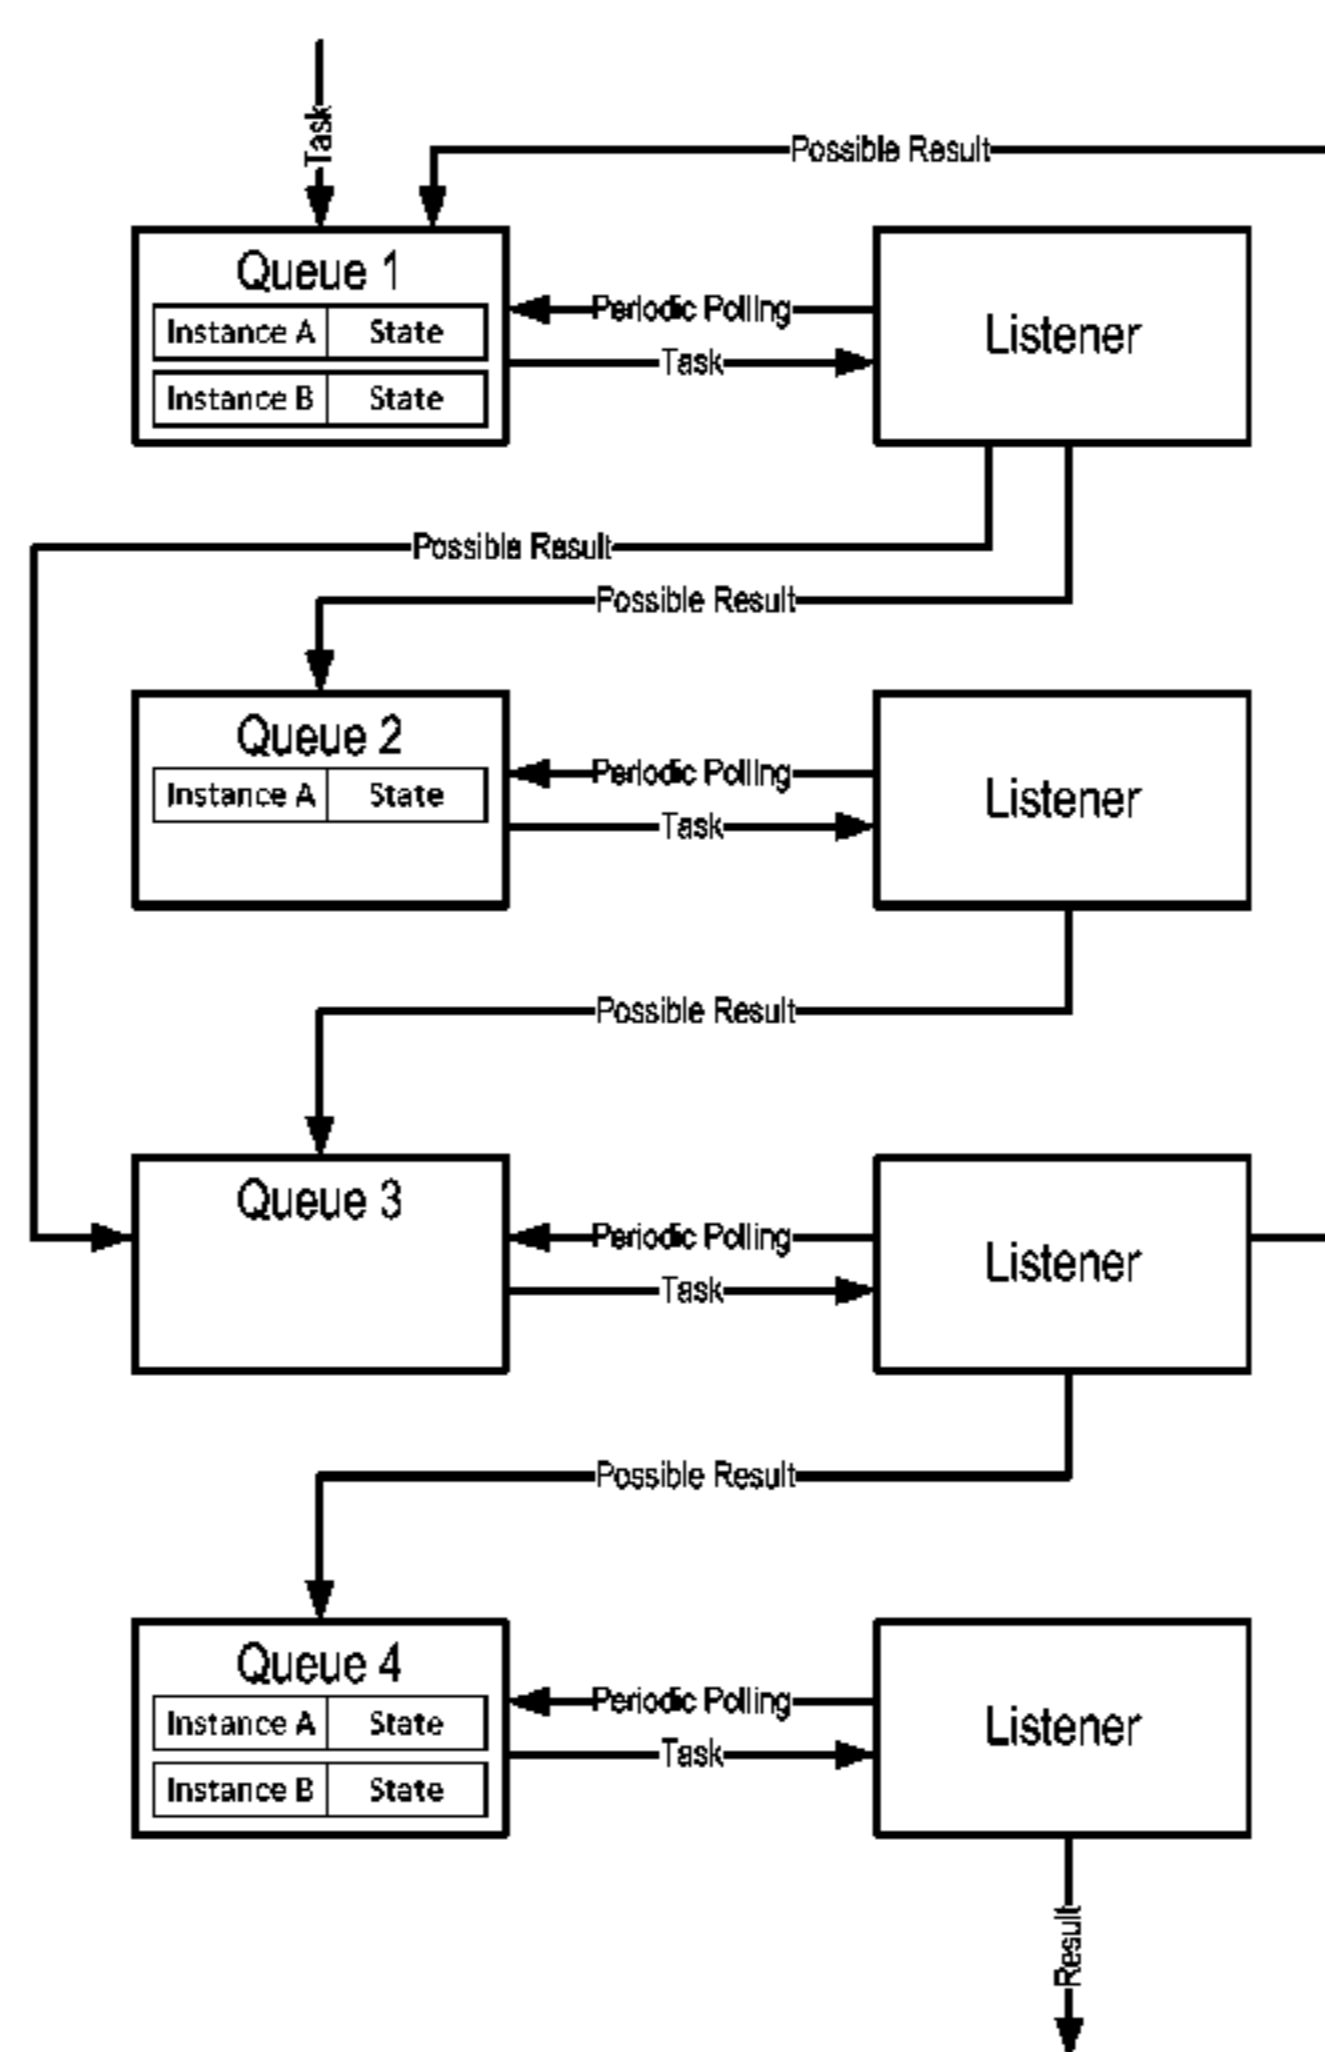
Task

Possible Result

Queue 1

| Instance A | State |
|---|---|
| Instance B | State |

Periodic Polling

Task

Listener

Possible Result

Possible Result

Queue 2

| Instance A | State |
|---|---|

Periodic Polling

Task

Listener

Possible Result

Queue 3

Periodic Polling

Task

Listener

Possible Result

Queue 4

| Instance A | State |
|---|---|
| Instance B | State |

Periodic Polling

Task

Listener

Result